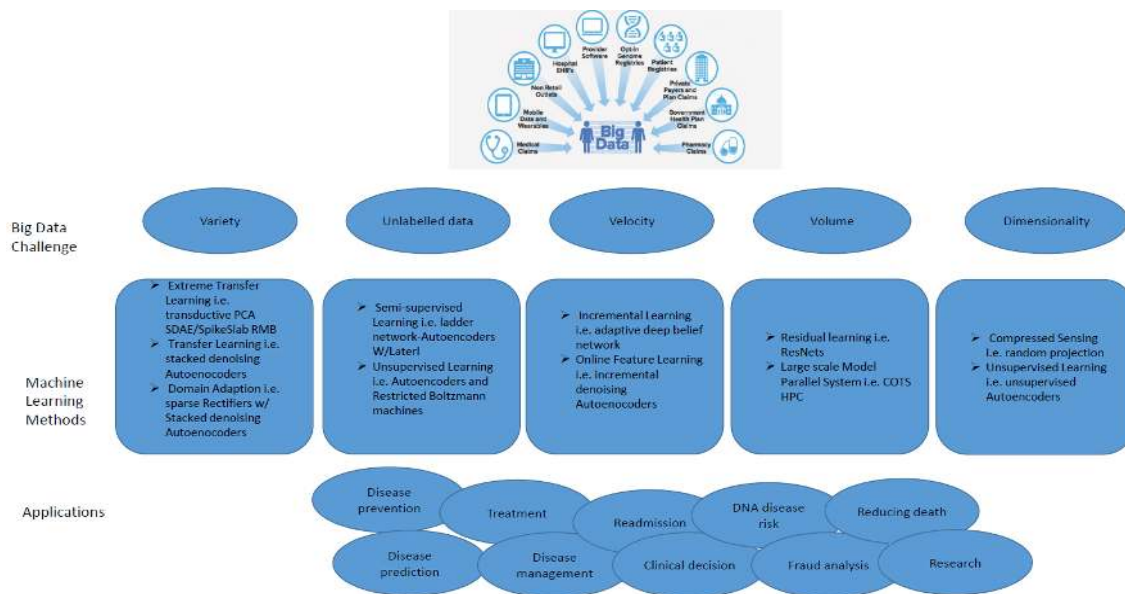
Hospital EHR's
Provider Software
Opt-in Genome Registries
Patient Registries
Non Retail Outlets
Private Payers and Plan Claims
Mobile Data and Wearables
Government Health Plan Claims
Medical Claims
Big Data
Pharmacy Claims

Big Data Challenge

Variety

Unlabelled data

Velocity

Volume

Dimensionality

Machine Learning Methods

➢ Extreme Transfer Learning i.e. transductive PCA SDAE/SpikeSlab RMB
➢ Transfer Learning i.e. stacked denoising Autoenocoders
➢ Domain Adaption i.e. sparse Rectifiers w/ Stacked denoising Autoenocoders

➢ Semi-supervised Learning i.e. ladder network-Autoencoders W/Laterl
➢ Unsupervised Learning i.e. Autoencoders and Restricted Boltzmann machines

➢ Incremental Learning i.e. adaptive deep belief network
➢ Online Feature Learning i.e. incremental denoising Autoenocoders

➢ Residual learning i.e. ResNets
➢ Large scale Model Parallel System i.e. COTS HPC

➢ Compressed Sensing i.e. random projection
➢ Unsupervised Learning i.e. unsupervised Autoencoders

Applications

Disease prevention

Treatment

Readmission

DNA disease risk

Reducing death

Disease prediction

Disease management

Clinical decision

Fraud analysis

Research